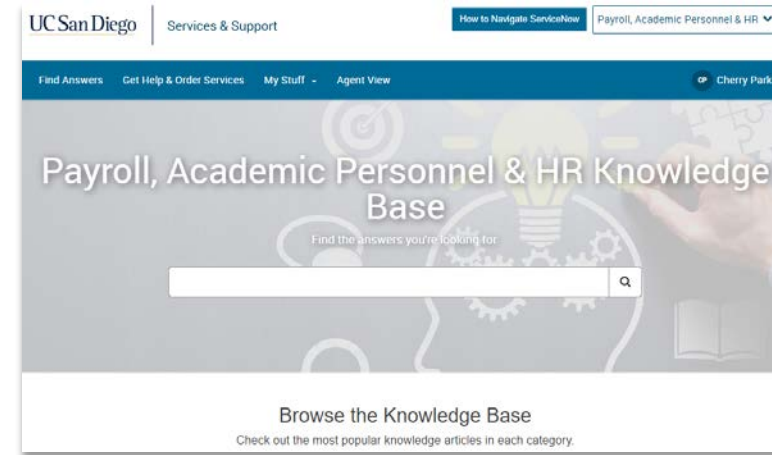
UC San Diego | Services & Support

How to Navigate ServiceNow

Payroll, Academic Personnel & HR

Find Answers Get Help & Order Services My Stuff Agent View

CP Cherry Park

Payroll, Academic Personnel & HR Knowledge Base

Find the answers you're looking for

Browse the Knowledge Base

Check out the most popular knowledge articles in each category.